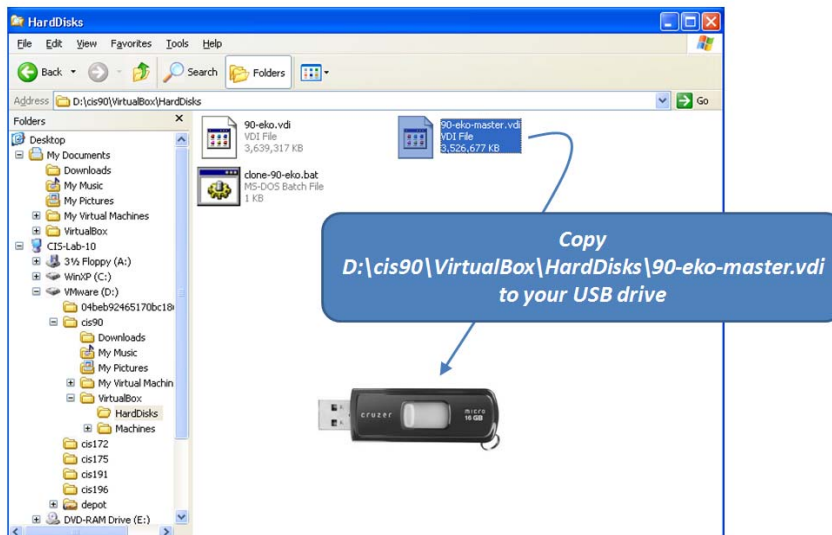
HardDisks

File Edit View Favorites Tools Help

Back Search Folders

Address D:\cis90\VirtualBox\HardDisks Go

Folders ×

Desktop
My Documents
Downloads
My Music
My Pictures
My Virtual Machines
VirtualBox
CIS-Lab-10
3½ Floppy (A:)
WinXP (C:)
VMware (D:)
04beb92465170bc18
cis90
Downloads
My Music
My Pictures
My Virtual Machin
VirtualBox
HardDisks
Machines
cis172
cis175
cis191
cis196
depot
DVD-RAM Drive (E:)

90-eko.vdi
VDI File
3,639,317 KB

90-eko-master.vdi
VDI File
3,526,677 KB

clone-90-eko.bat
MS-DOS Batch File
1 KB

Copy D:\cis90\VirtualBox\HardDisks\90-eko-master.vdi to your USB drive

cruzer micro 16 GB